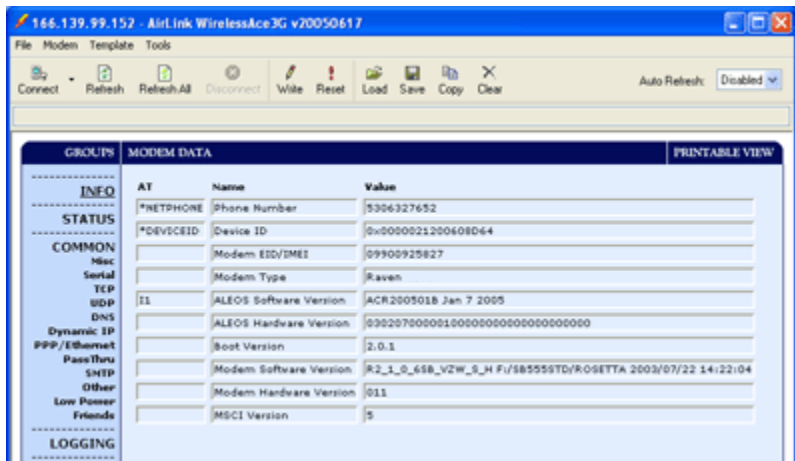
166.139.99.152 - AirLink WirelessAce3G v20050617

File Modem Template Tools

Connect Refresh Refresh All Disconnect Write Reset Load Save Copy Clear Auto Refresh: Disabled

GROUPS MODEM DATA PRINTABLE VIEW

INFO
STATUS
COMMON
Misc
Serial
TCP
UDP
DNS
Dynamic IP
PPP/Ethernet
PassThru
SNTP
Other
Low Power
Friends
LOGGING

| AT | Name | Value |
|---|---|---|
| *NETPHONE | Phone Number | 5306327652 |
| *DEVICEID | Device ID | 0x000002120060BD64 |
| | Modem EID/IMEI | 09900925827 |
| | Modem Type | Raven |
| I1 | ALEOS Software Version | ACR2005018 Jan 7 2005 |
| | ALEOS Hardware Version | 03020700000100000000000000000000 |
| | Boot Version | 2.0.1 |
| | Modem Software Version | R2_1_0_65B_VZW_S_H F:/SB555STD/ROSETTA 2003/07/22 14:22:04 |
| | Modem Hardware Version | 011 |
| | MSCI Version | 5 |